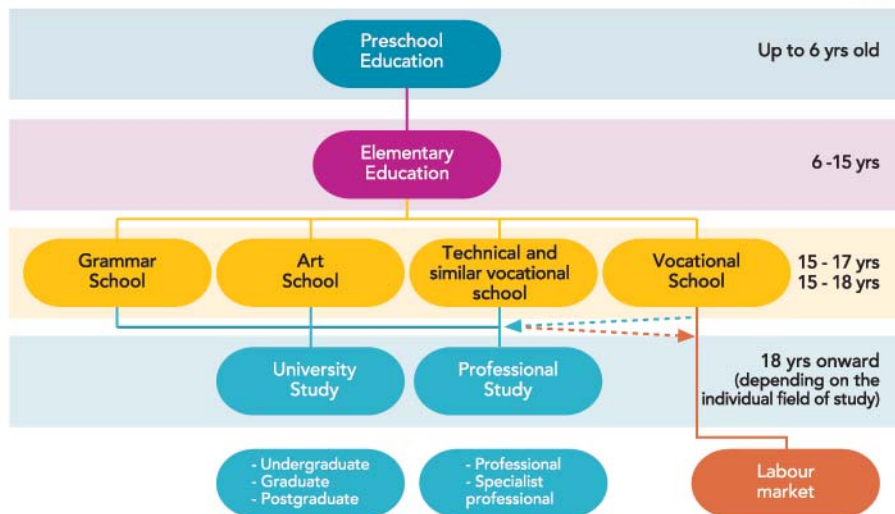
Preschool Education

Up to 6 yrs old

Elementary Education

6 -15 yrs

Grammar School

Art School

Technical and similar vocational school

Vocational School

15 - 17 yrs
15 - 18 yrs

University Study

Professional Study

18 yrs onward (depending on the individual field of study)

- Undergraduate
- Graduate
- Postgraduate

- Professional
- Specialist professional

Labour market